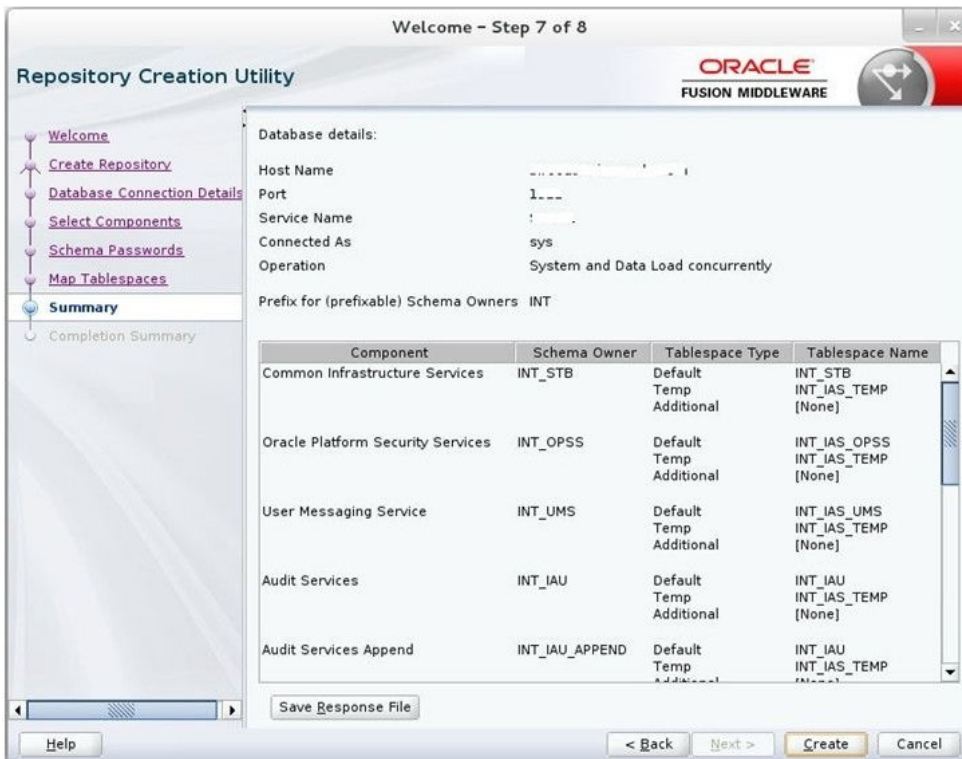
Welcome - Step 7 of 8

Repository Creation Utility

ORACLE
FUSION MIDDLEWARE

Welcome
Create Repository
Database Connection Details
Select Components
Schema Passwords
Map Tablespaces
Summary
Completion Summary

Database details:

Host Name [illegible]
Port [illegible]
Service Name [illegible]
Connected As sys
Operation System and Data Load concurrently

Prefix for (prefixable) Schema Owners INT

| Component | Schema Owner | Tablespace Type | Tablespace Name |
|---|---|---|---|
| Common Infrastructure Services | INT_STB | Default<br>Temp<br>Additional | INT_STB<br>INT_IAS_TEMP<br>[None] |
| Oracle Platform Security Services | INT_OPSS | Default<br>Temp<br>Additional | INT_IAS_OPSS<br>INT_IAS_TEMP<br>[None] |
| User Messaging Service | INT_UMS | Default<br>Temp<br>Additional | INT_IAS_UMS<br>INT_IAS_TEMP<br>[None] |
| Audit Services | INT_IAU | Default<br>Temp<br>Additional | INT_IAU<br>INT_IAS_TEMP<br>[None] |
| Audit Services Append | INT_IAU_APPEND | Default<br>Temp<br>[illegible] | INT_IAU<br>INT_IAS_TEMP<br>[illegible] |

Save Response File

Help
< Back
Next >
Create
Cancel